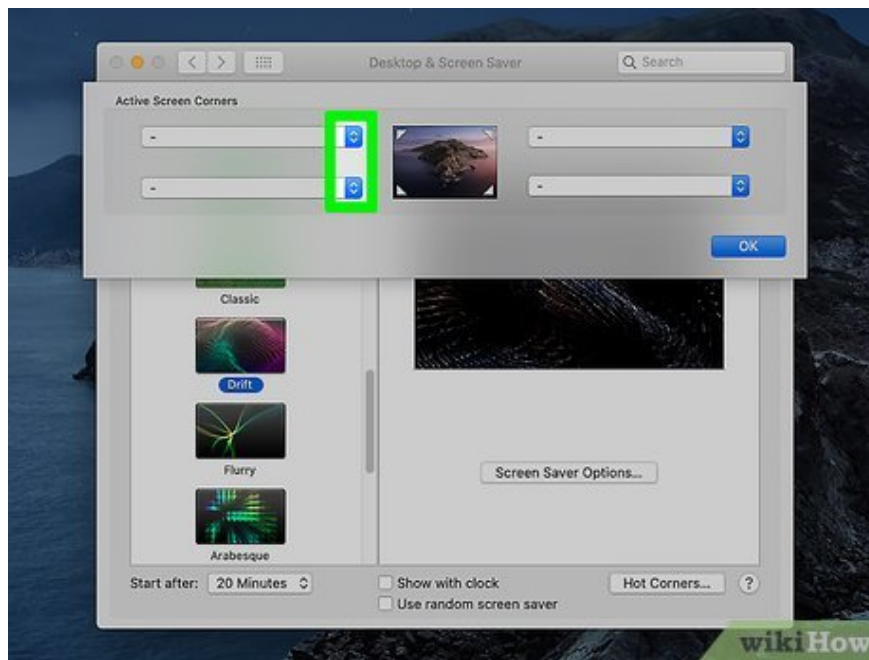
Desktop & Screen Saver

Search

Active Screen Corners

-

-

-

-

OK

Classic

Drift

Flurry

Arabesque

Screen Saver Options...

Start after: 20 Minutes

Show with clock

Use random screen saver

Hot Corners...

?

wikiHow